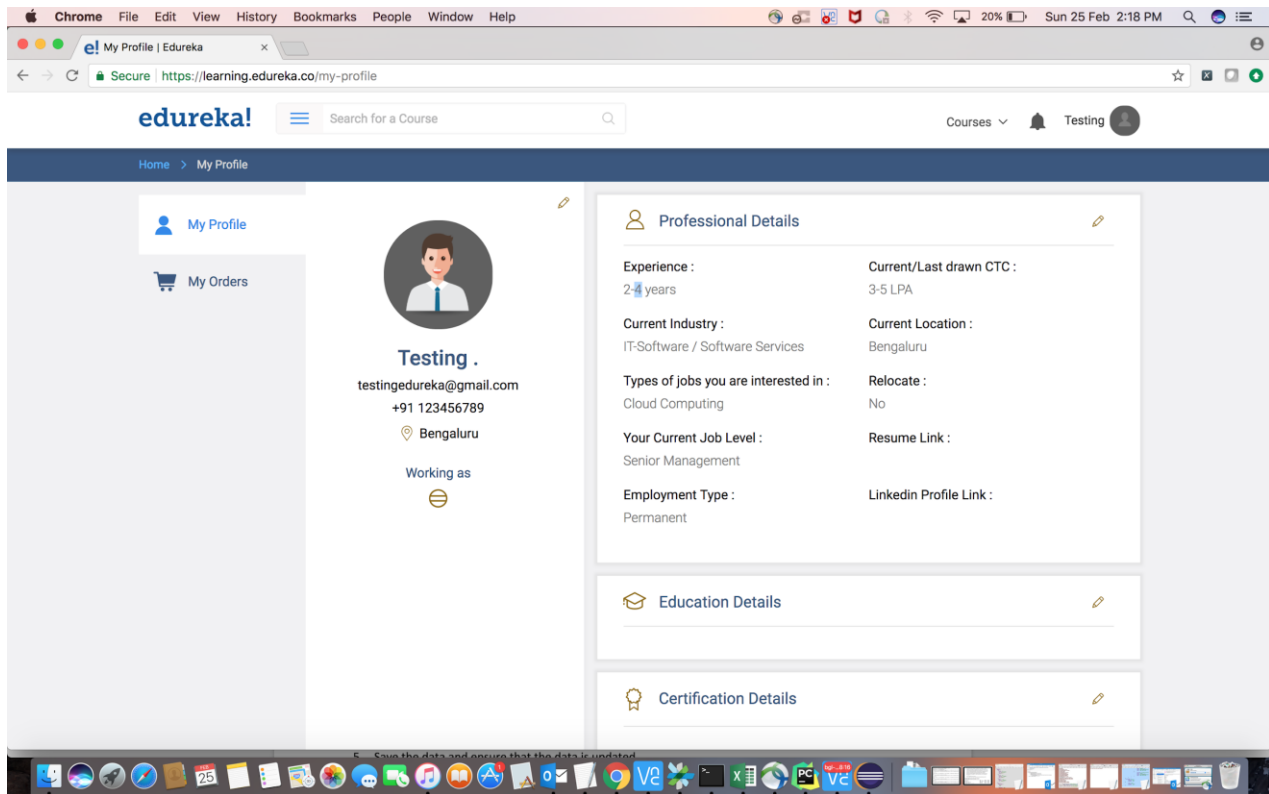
Chrome File Edit View History Bookmarks People Window Help

20% Sun 25 Feb 2:18 PM

My Profile | Edureka

Secure https://learning.edureka.co/my-profile

edureka!

Search for a Course

Courses

Testing

Home > My Profile

My Profile

My Orders

Testing .

testingedureka@gmail.com

+91 123456789

Bengaluru

Working as

Professional Details

Experience :
2-4 years

Current/Last drawn CTC :
3-5 LPA

Current Industry :
IT-Software / Software Services

Current Location :
Bengaluru

Types of jobs you are interested in :
Cloud Computing

Relocate :
No

Your Current Job Level :
Senior Management

Resume Link :

Employment Type :
Permanent

Linkedin Profile Link :

Education Details

Certification Details

5. Save the data and ensure that the data is updated

25